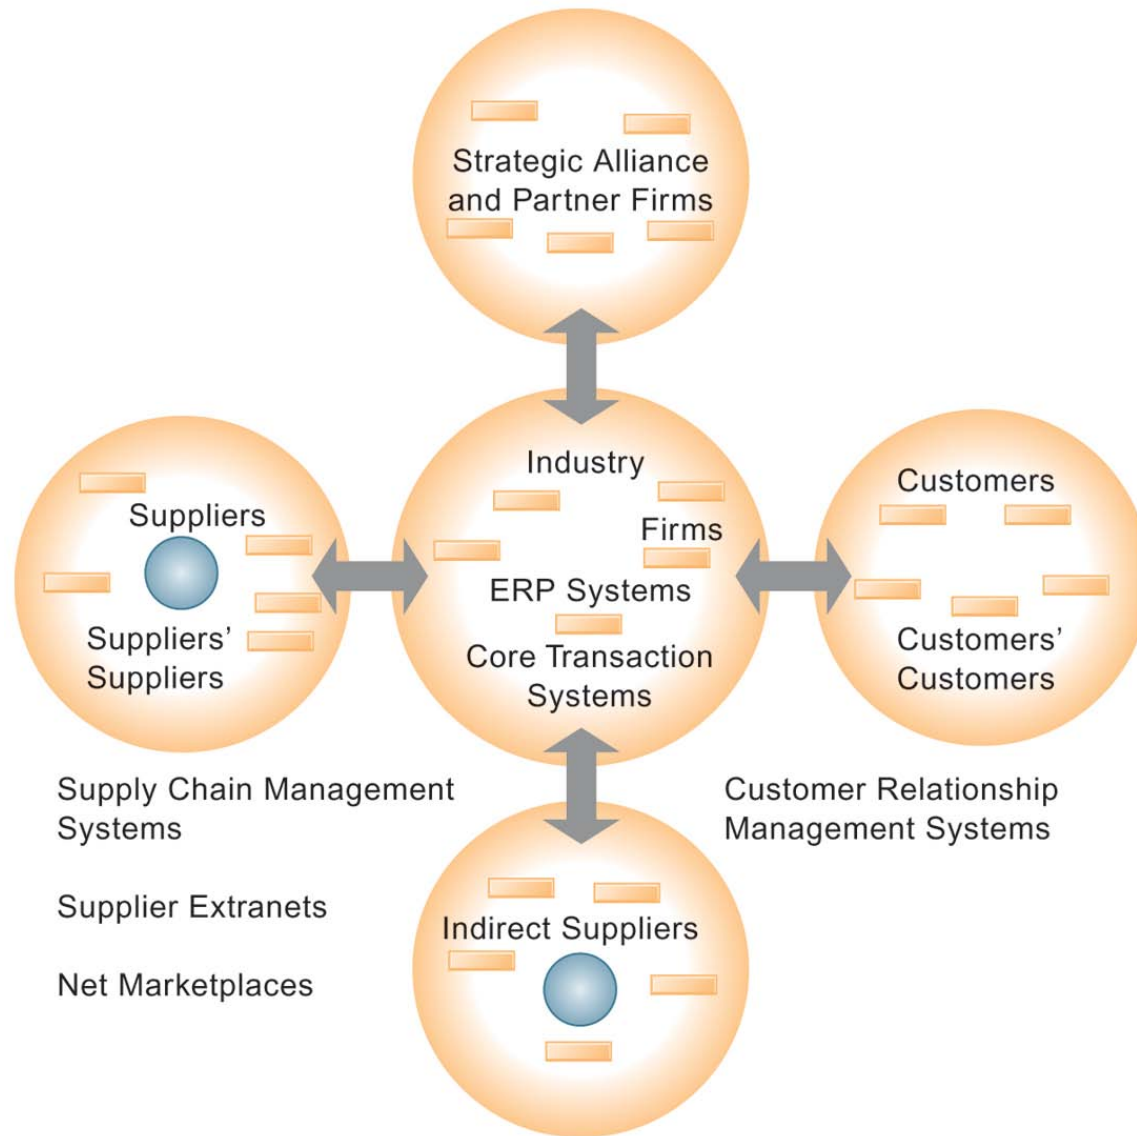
Strategic Alliance and Partner Firms

Suppliers

Suppliers' Suppliers

Industry

Firms

ERP Systems

Core Transaction Systems

Customers

Customers' Customers

Supply Chain Management Systems

Supplier Extranets

Net Marketplaces

Customer Relationship Management Systems

Indirect Suppliers